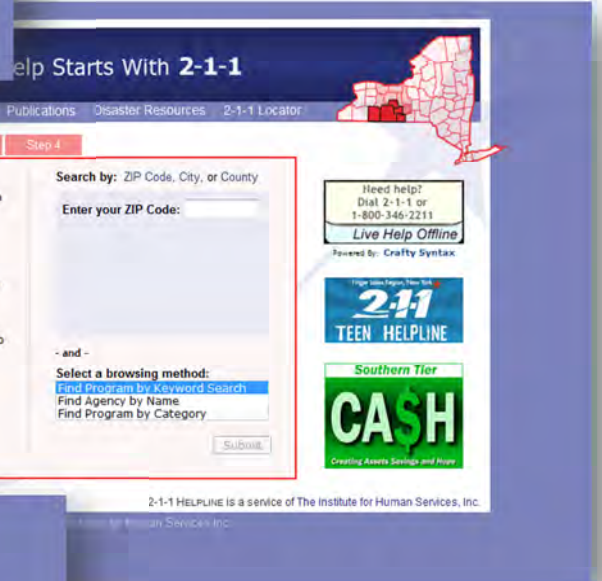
elp Starts With 2-1-1

Publications Disaster Resources 2-1-1 Locator

Step 4

Search by: ZIP Code, City, or County

Enter your ZIP Code:

- and -

Select a browsing method:

Find Program by Keyword Search
Find Agency by Name
Find Program by Category

Submit

Need help?
Dial 2-1-1 or
1-800-346-2211

Live Help Offline

Powered By: Crafty Syntax

Finger Lakes Region, New York

2-1-1

TEEN HELPLINE

Southern Tier

CA$H

Creating Assets Savings and Hope

2-1-1 HELPLINE is a service of The Institute for Human Services, Inc.

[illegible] for Human Services Inc.